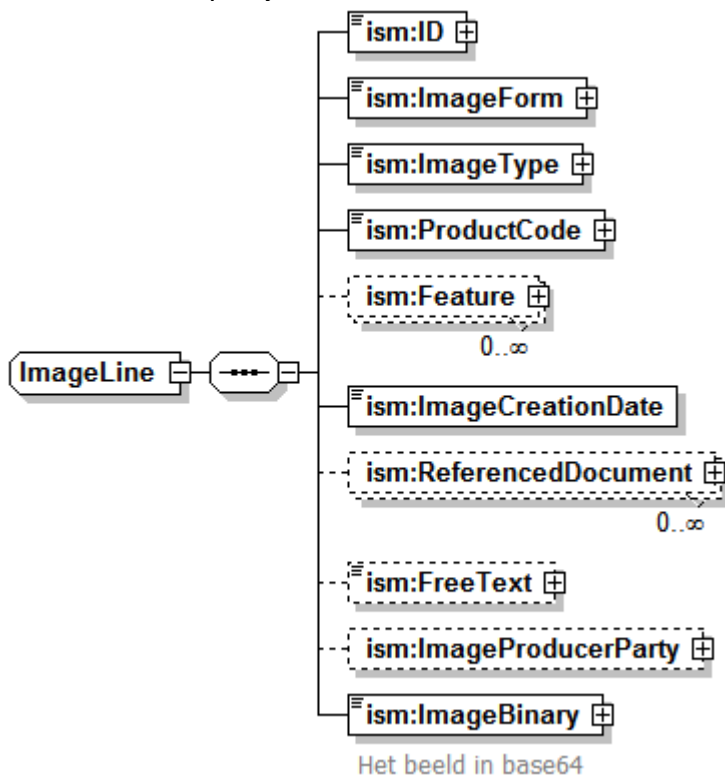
ImageLine

ism:ID

ism:ImageForm

ism:ImageType

ism:ProductCode

ism:Feature
0..∞

ism:ImageCreationDate

ism:ReferencedDocument
0..∞

ism:FreeText

ism:ImageProducerParty

ism:ImageBinary
Het beeld in base64